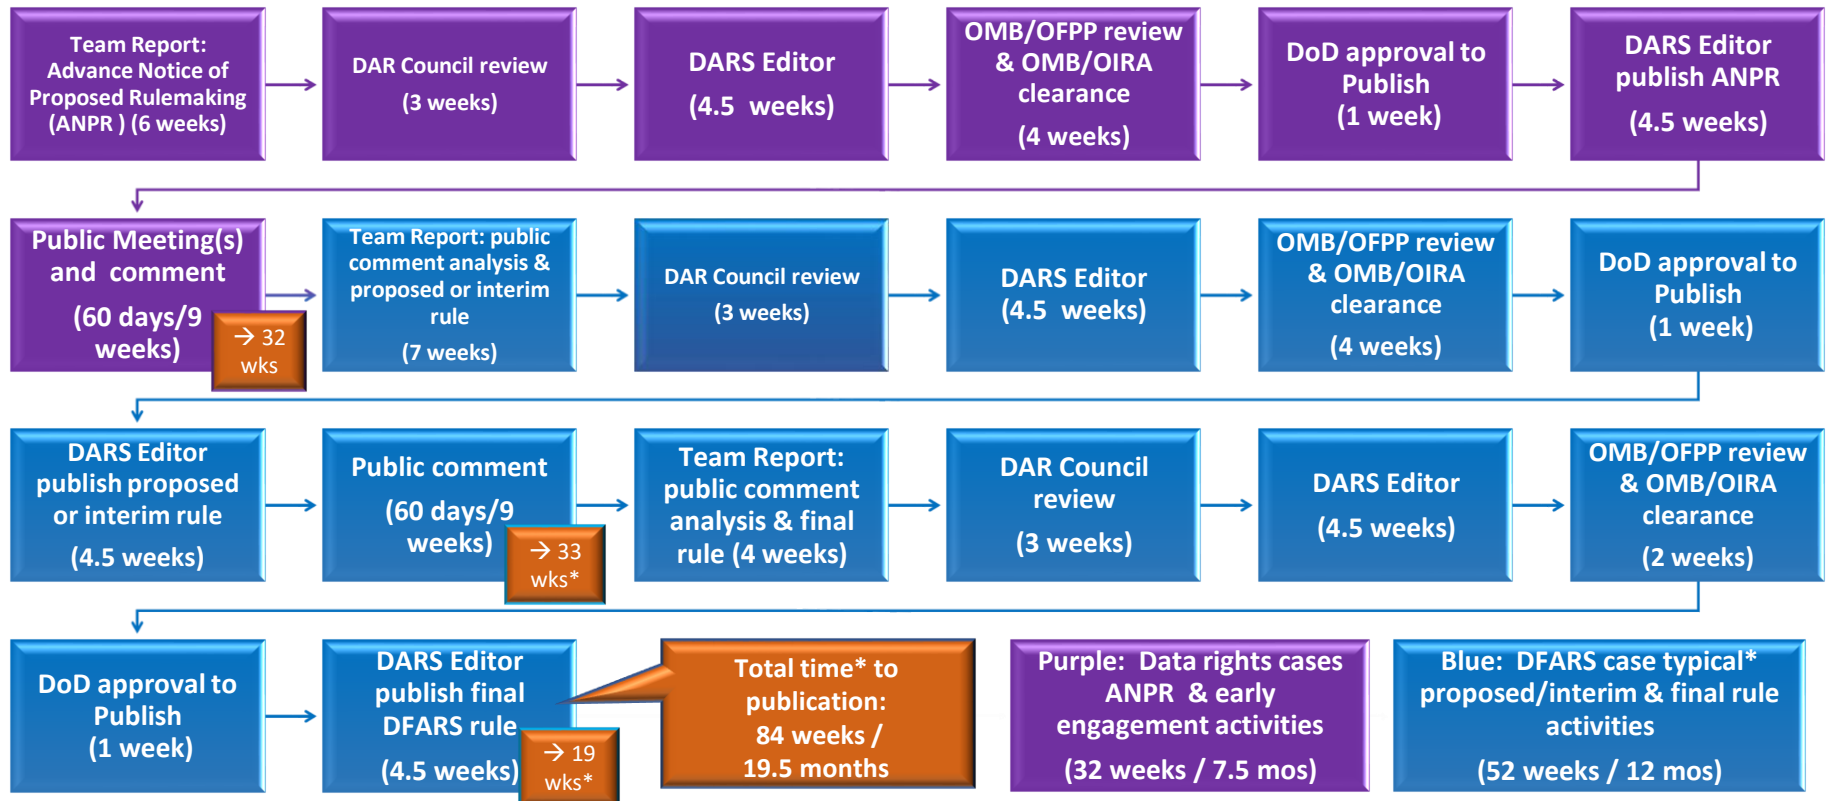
Team Report: Advance Notice of Proposed Rulemaking (ANPR ) (6 weeks)

DAR Council review (3 weeks)

DARS Editor (4.5 weeks)

OMB/OFPP review & OMB/OIRA clearance (4 weeks)

DoD approval to Publish (1 week)

DARS Editor publish ANPR (4.5 weeks)

Public Meeting(s) and comment (60 days/9 weeks)

→ 32 wks

Team Report: public comment analysis & proposed or interim rule (7 weeks)

DAR Council review (3 weeks)

DARS Editor (4.5 weeks)

OMB/OFPP review & OMB/OIRA clearance (4 weeks)

DoD approval to Publish (1 week)

DARS Editor publish proposed or interim rule (4.5 weeks)

Public comment (60 days/9 weeks)

→ 33 wks*

Team Report: public comment analysis & final rule (4 weeks)

DAR Council review (3 weeks)

DARS Editor (4.5 weeks)

OMB/OFPP review & OMB/OIRA clearance (2 weeks)

DoD approval to Publish (1 week)

DARS Editor publish final DFARS rule (4.5 weeks)

→ 19 wks*

Total time* to publication: 84 weeks / 19.5 months

Purple: Data rights cases ANPR & early engagement activities (32 weeks / 7.5 mos)

Blue: DFARS case typical* proposed/interim & final rule activities (52 weeks / 12 mos)